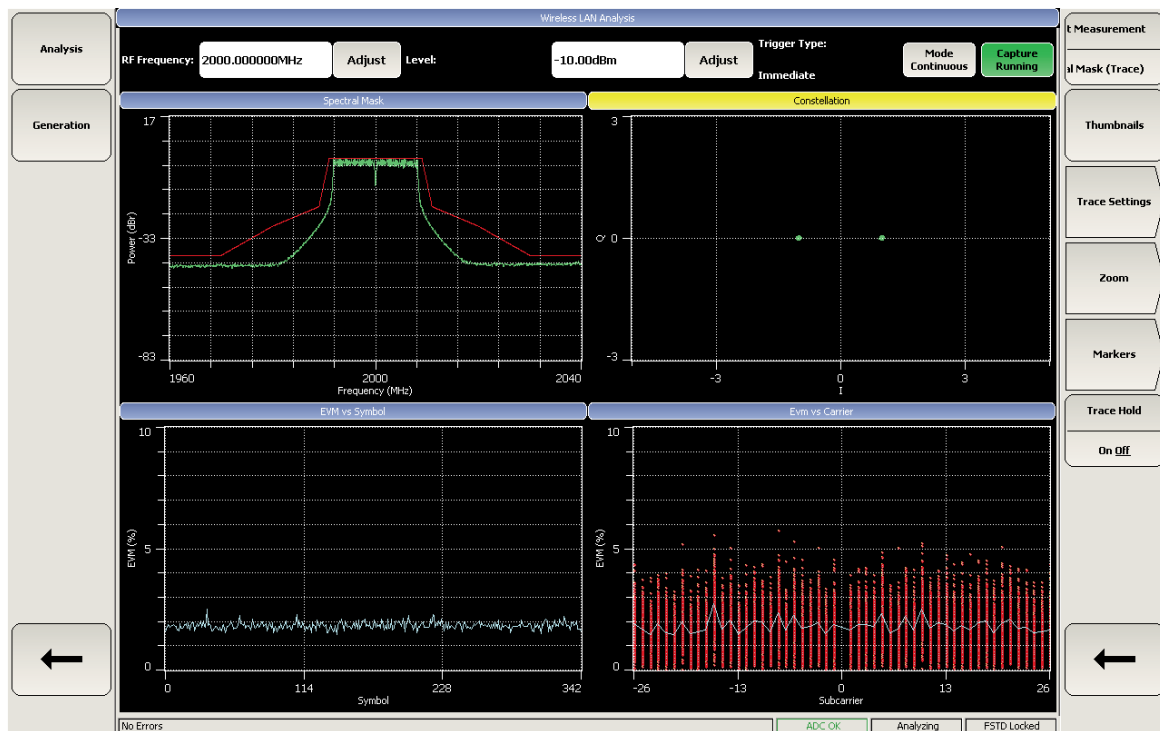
Analysis

Generation

←

Wireless LAN Analysis

RF Frequency: 2000.000000MHz Adjust Level: -10.00dBm Adjust Trigger Type: Immediate

Mode Continuous

Capture Running

Spectral Mask

17

-33

-83

Power (dBr)

1960 2000 2040

Frequency (MHz)

Constellation

3

0

-3

Q

-3 0 3

I

EVM vs Symbol

10

5

0

EVM (%)

0 114 228 342

Symbol

Evm vs Carrier

10

5

0

EVM (%)

-26 -13 0 13 26

Subcarrier

t Measurement

al Mask (Trace)

Thumbnails

Trace Settings

Zoom

Markers

Trace Hold

On Off

←

No Errors

ADC OK

Analyzing

FSTD Locked